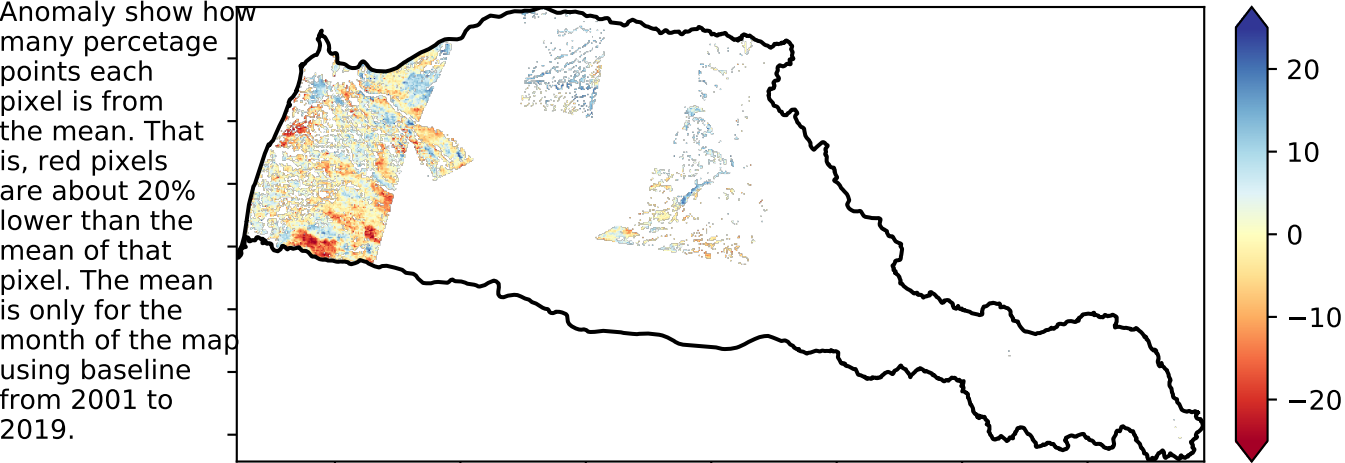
Anomaly show how many percetage points each pixel is from the mean. That is, red pixels are about 20% lower than the mean of that pixel. The mean is only for the month of the map using baseline from 2001 to 2019.

20
10
0
−10
−20